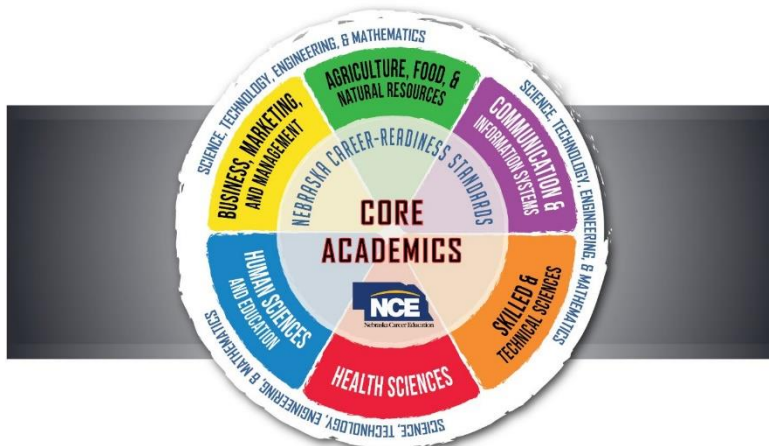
SCIENCE, TECHNOLOGY, ENGINEERING, & MATHEMATICS

AGRICULTURE, FOOD, & NATURAL RESOURCES

SCIENCE, TECHNOLOGY, ENGINEERING, & MATHEMATICS

BUSINESS, MARKETING, AND MANAGEMENT

COMMUNICATION & INFORMATION SYSTEMS

NEBRASKA CAREER-READINESS STANDARDS

CORE ACADEMICS

HUMAN SCIENCES AND EDUCATION

SKILLED & TECHNICAL SCIENCES

NCE
Nebraska Career Education

HEALTH SCIENCES

SCIENCE, TECHNOLOGY, ENGINEERING, & MATHEMATICS

SCIENCE, TECHNOLOGY, ENGINEERING, & MATHEMATICS